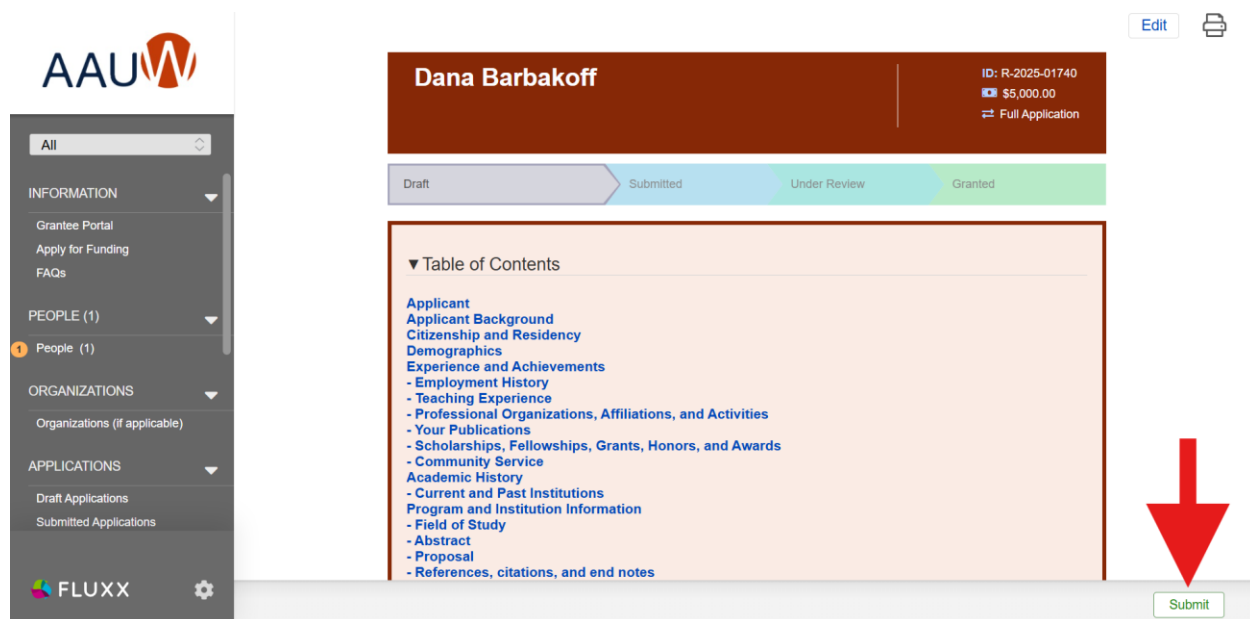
AAUW

All

INFORMATION

Grantee Portal
Apply for Funding
FAQs

PEOPLE (1)

1 People (1)

ORGANIZATIONS

Organizations (if applicable)

APPLICATIONS

Draft Applications
Submitted Applications

FLUXX

Edit

Dana Barbakoff

ID: R-2025-01740
$5,000.00
Full Application

Draft | Submitted | Under Review | Granted

▼Table of Contents

Applicant
Applicant Background
Citizenship and Residency
Demographics
Experience and Achievements
- Employment History
- Teaching Experience
- Professional Organizations, Affiliations, and Activities
- Your Publications
- Scholarships, Fellowships, Grants, Honors, and Awards
- Community Service
Academic History
- Current and Past Institutions
Program and Institution Information
- Field of Study
- Abstract
- Proposal
- References, citations, and end notes

Submit